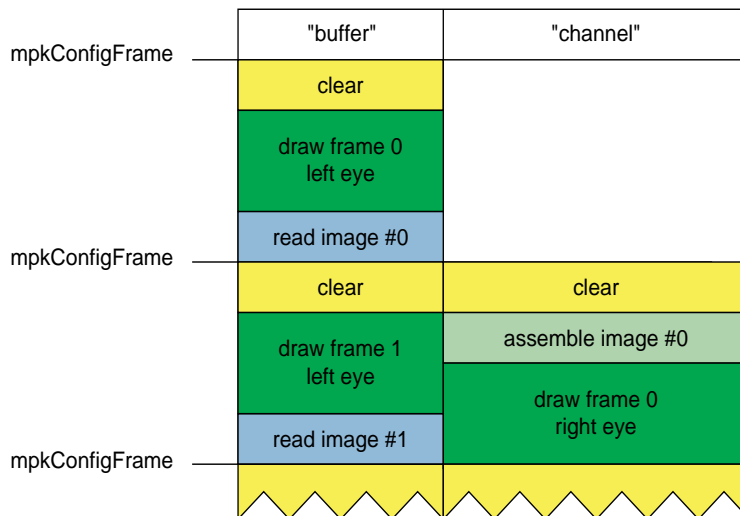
"buffer"

"channel"

mpkConfigFrame

clear

draw frame 0
left eye

read image #0

mpkConfigFrame

clear

clear

draw frame 1
left eye

assemble image #0

draw frame 0
right eye

read image #1

mpkConfigFrame